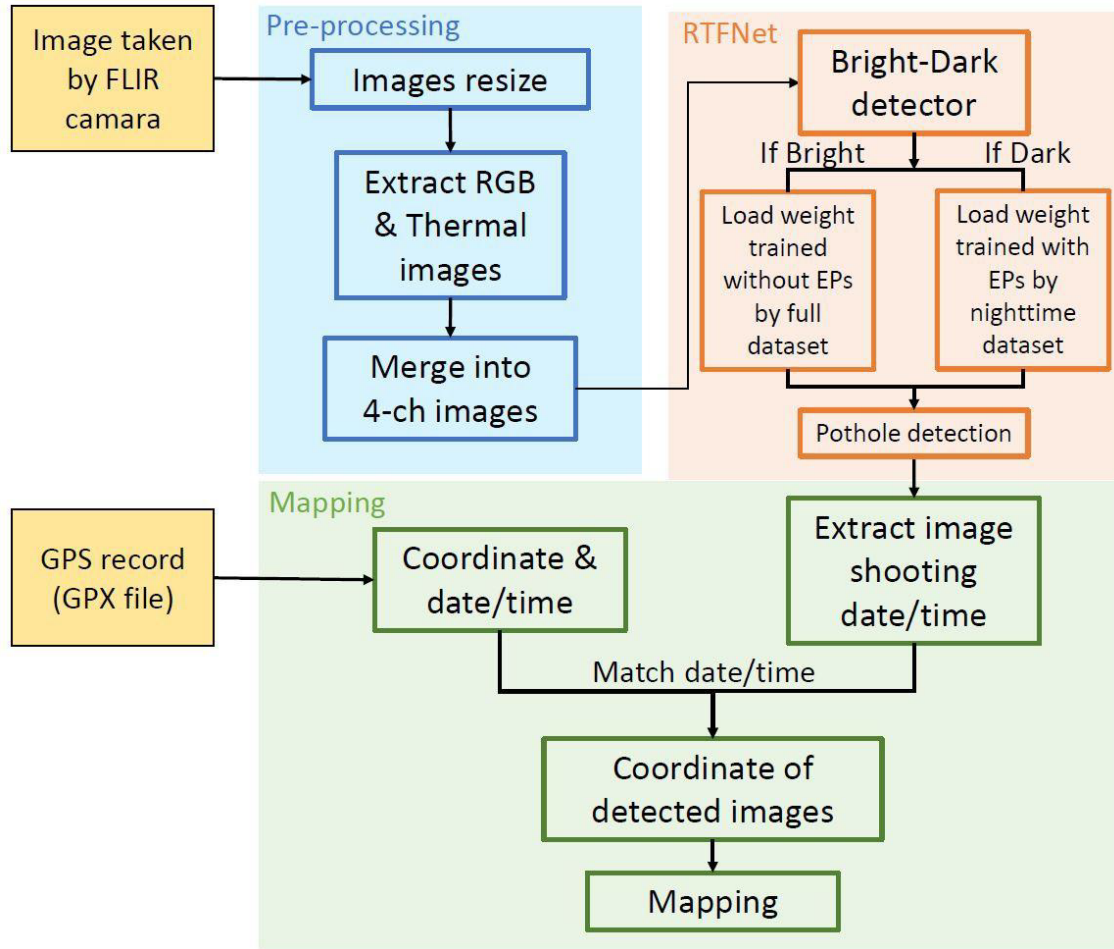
Image taken by FLIR camara

Pre-processing

Images resize

Extract RGB & Thermal images

Merge into 4-ch images

RTFNet

Bright-Dark detector

If Bright

If Dark

Load weight trained without EPs by full dataset

Load weight trained with EPs by nighttime dataset

Pothole detection

Mapping

GPS record (GPX file)

Coordinate & date/time

Extract image shooting date/time

Match date/time

Coordinate of detected images

Mapping